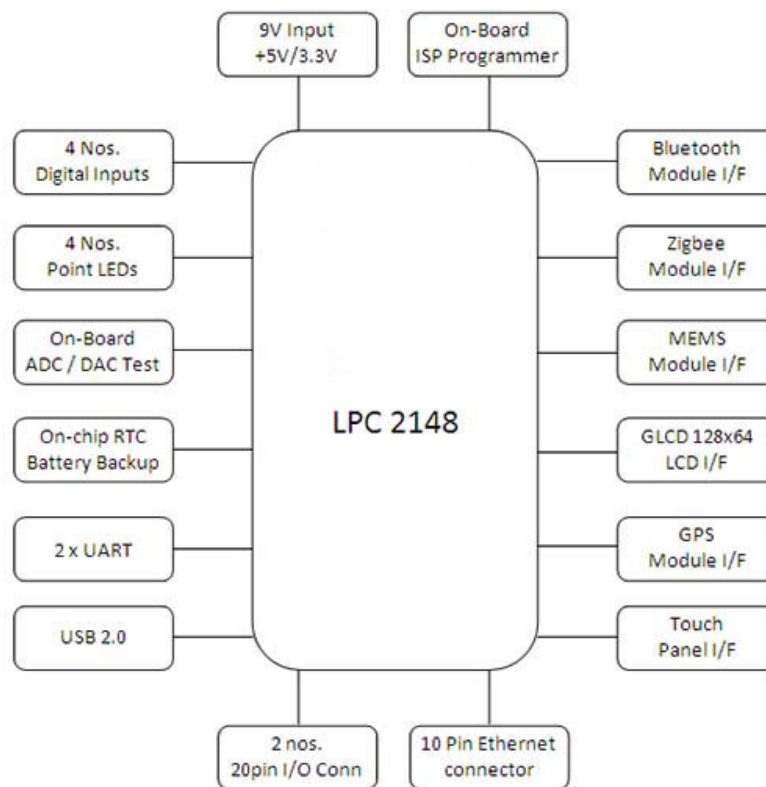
9V Input
+5V/3.3V

On-Board
ISP Programmer

4 Nos.
Digital Inputs

4 Nos.
Point LEDs

On-Board
ADC / DAC Test

On-chip RTC
Battery Backup

2 x UART

USB 2.0

LPC 2148

Bluetooth
Module I/F

Zigbee
Module I/F

MEMS
Module I/F

GLCD 128x64
LCD I/F

GPS
Module I/F

Touch
Panel I/F

2 nos.
20pin I/O Conn

10 Pin Ethernet
connector